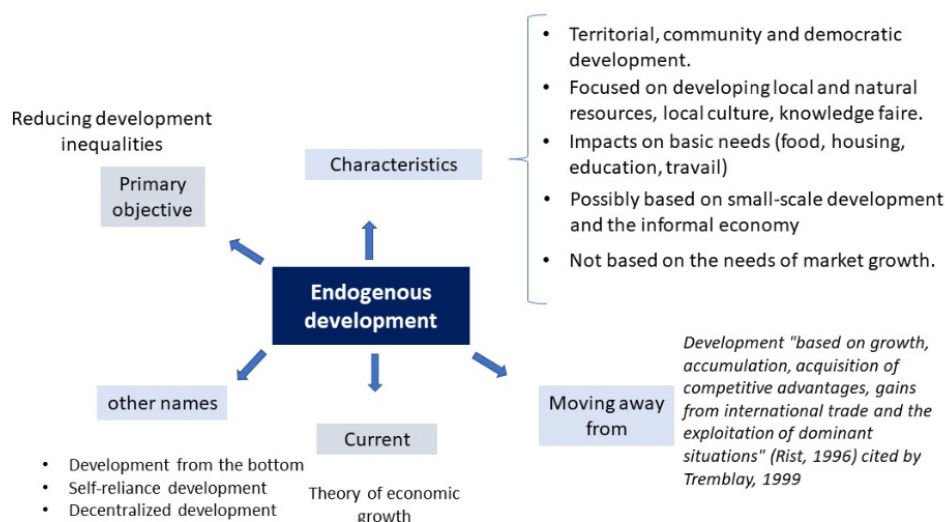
Reducing development inequalities

Primary objective

Characteristics

- Territorial, community and democratic development.
- Focused on developing local and natural resources, local culture, knowledge faire.
- Impacts on basic needs (food, housing, education, travail)
- Possibly based on small-scale development and the informal economy
- Not based on the needs of market growth.

Endogenous development

other names

- Development from the bottom
- Self-reliance development
- Decentralized development

Current

Theory of economic growth

Moving away from

Development "based on growth, accumulation, acquisition of competitive advantages, gains from international trade and the exploitation of dominant situations" (Rist, 1996) cited by Tremblay, 1999